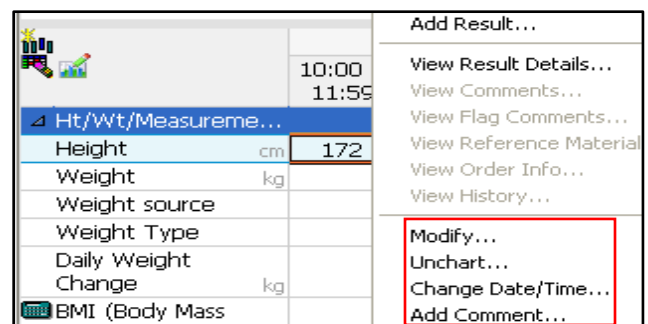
10:00
11:59

⊿ Ht/Wt/Measureme...

| | | |
|---|---|---|
| Height | cm | 172 |
| Weight | kg | |
| Weight source | | |
| Weight Type | | |
| Daily Weight Change | kg | |
| BMI (Body Mass | | |

Add Result...
View Result Details...
View Comments...
View Flag Comments...
View Reference Material
View Order Info...
View History...
Modify...
Unchart...
Change Date/Time...
Add Comment...